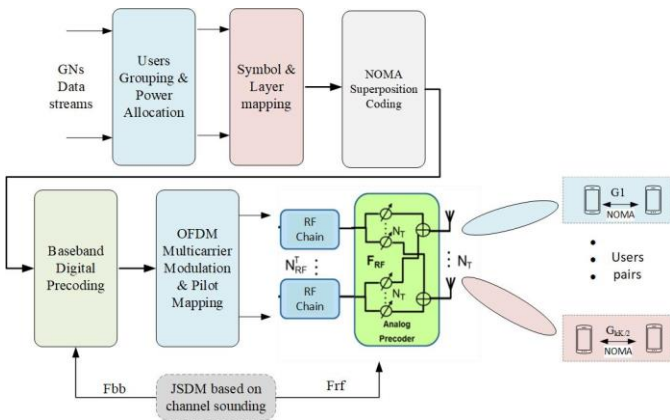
GNs Data streams

Users Grouping & Power Allocation

Symbol & Layer mapping

NOMA Superposition Coding

Baseband Digital Precoding

OFDM Multicarrier Modulation & Pilot Mapping

RF Chain

$N_{RF}^{T}$

RF Chain

$F_{RF}$

$N_T$

$N_T$

$N_T$

Analog Precoder

G1

NOMA

Users pairs

$G_{KK/2}$

NOMA

Fbb

JSDM based on channel sounding

Frf